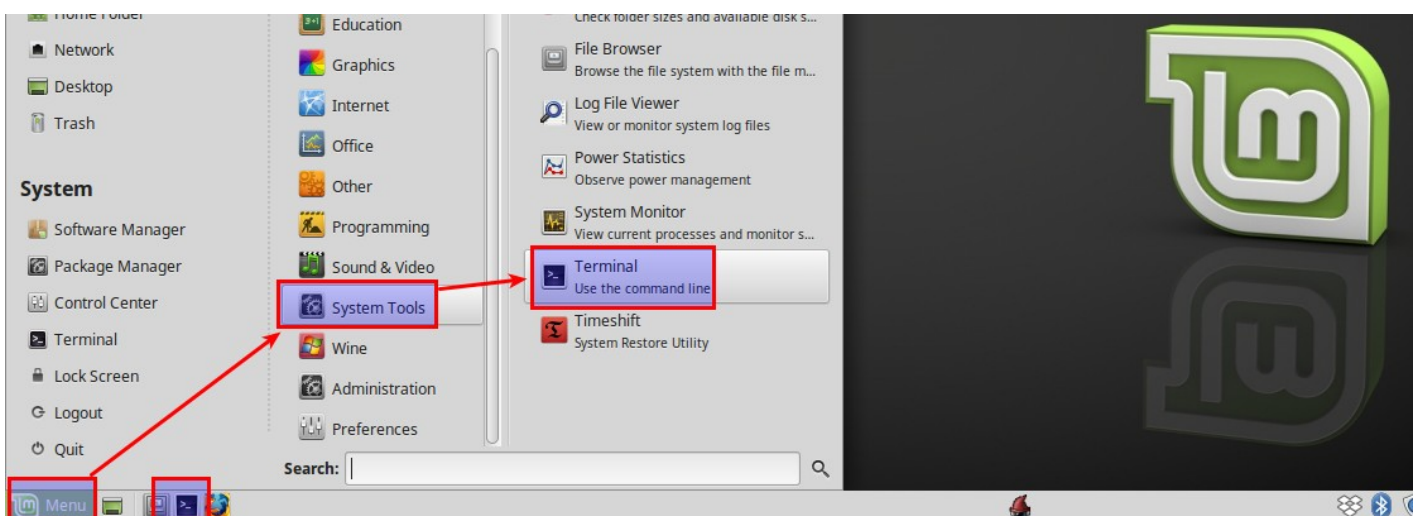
Home Folder
Network
Desktop
Trash

System
Software Manager
Package Manager
Control Center
Terminal
Lock Screen
Logout
Quit

Education
Graphics
Internet
Office
Other
Programming
Sound & Video
System Tools
Wine
Administration
Preferences

Check folder sizes and available disk s...
File Browser
Browse the file system with the file m...
Log File Viewer
View or monitor system log files
Power Statistics
Observe power management
System Monitor
View current processes and monitor s...
Terminal
Use the command line
Timeshift
System Restore Utility

Search:

Menu